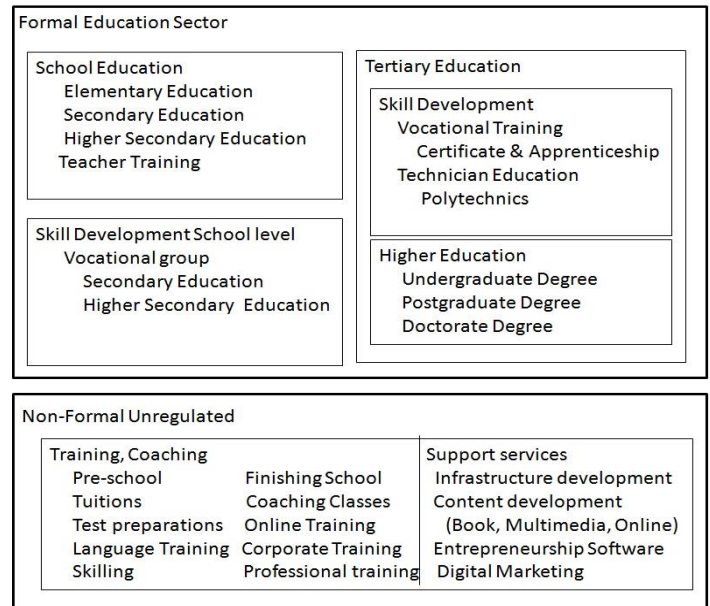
Formal Education Sector

School Education
Elementary Education
Secondary Education
Higher Secondary Education
Teacher Training

Skill Development School level
Vocational group
Secondary Education
Higher Secondary Education

Tertiary Education

Skill Development
Vocational Training
Certificate & Apprenticeship
Technician Education
Polytechnics

Higher Education
Undergraduate Degree
Postgraduate Degree
Doctorate Degree

Non-Formal Unregulated

Training, Coaching
Pre-school
Tuitions
Test preparations
Language Training
Skilling

Finishing School
Coaching Classes
Online Training
Corporate Training
Professional training

Support services
Infrastructure development
Content development
(Book, Multimedia, Online)
Entrepreneurship Software
Digital Marketing